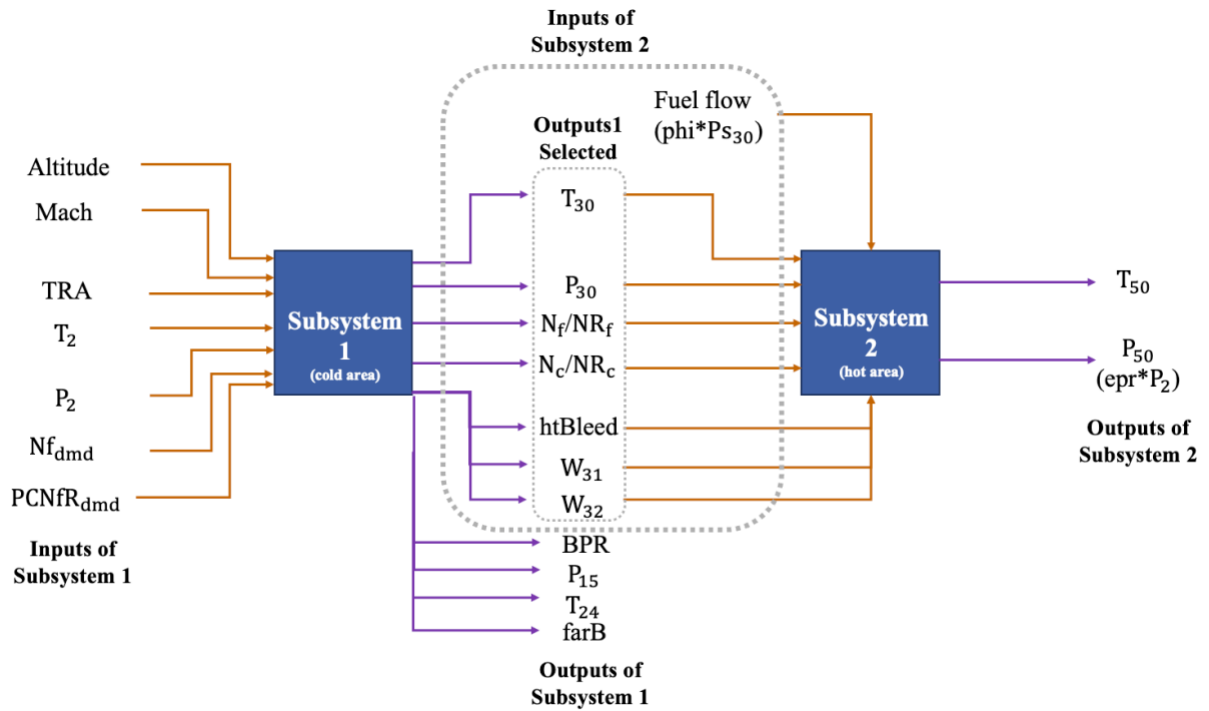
Inputs of Subsystem 2

Fuel flow
(phi*$Ps_{30}$)

Outputs1 Selected

Altitude

Mach

TRA

$T_2$

$P_2$

$Nf_{dmd}$

$PCNfR_{dmd}$

Inputs of Subsystem 1

Subsystem 1
(cold area)

$T_{30}$

$P_{30}$

$N_f/NR_f$

$N_c/NR_c$

htBleed

$W_{31}$

$W_{32}$

BPR

$P_{15}$

$T_{24}$

farB

Outputs of Subsystem 1

Subsystem 2
(hot area)

$T_{50}$

$P_{50}$
(epr*$P_2$)

Outputs of Subsystem 2